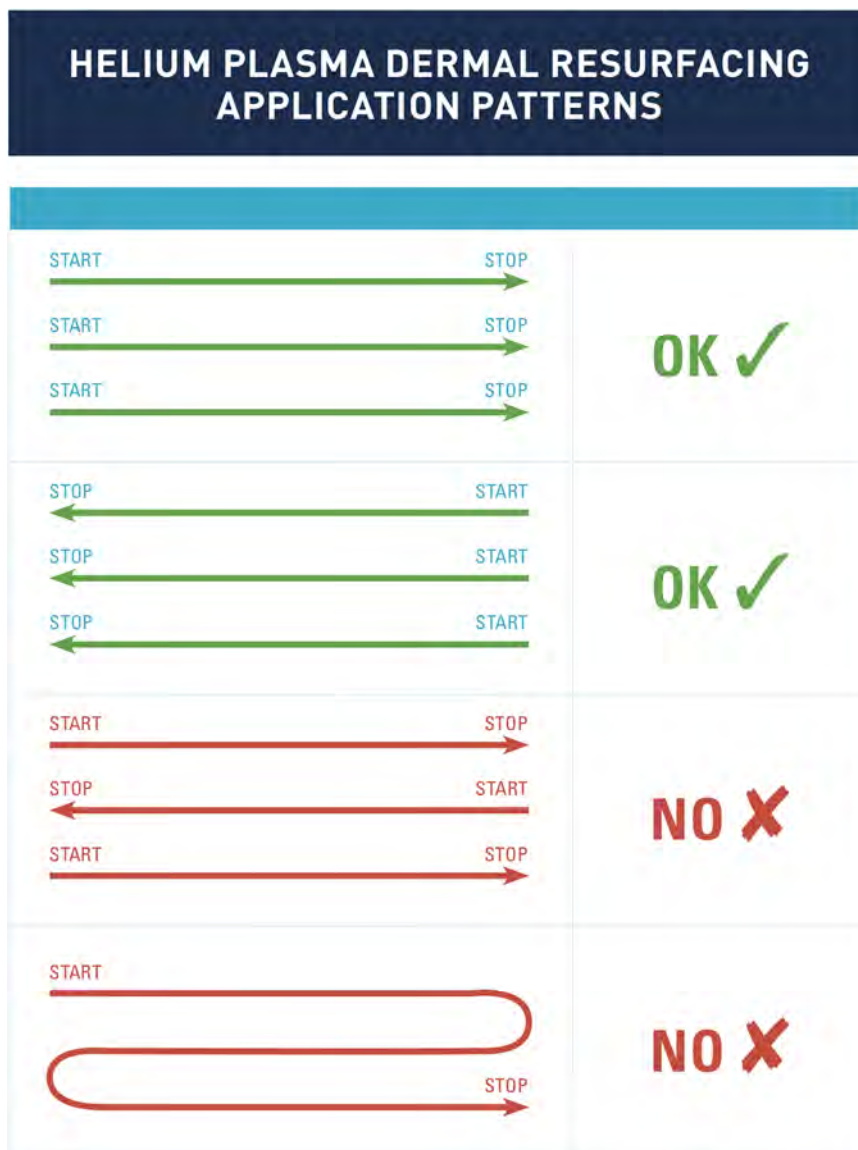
HELIUM PLASMA DERMAL RESURFACING APPLICATION PATTERNS

| | |
|---|---|
| START STOP<br>START STOP<br>START STOP | OK ✓ |
| STOP START<br>STOP START<br>STOP START | OK ✓ |
| START STOP<br>STOP START<br>START STOP | NO ✗ |
| START<br>STOP | NO ✗ |